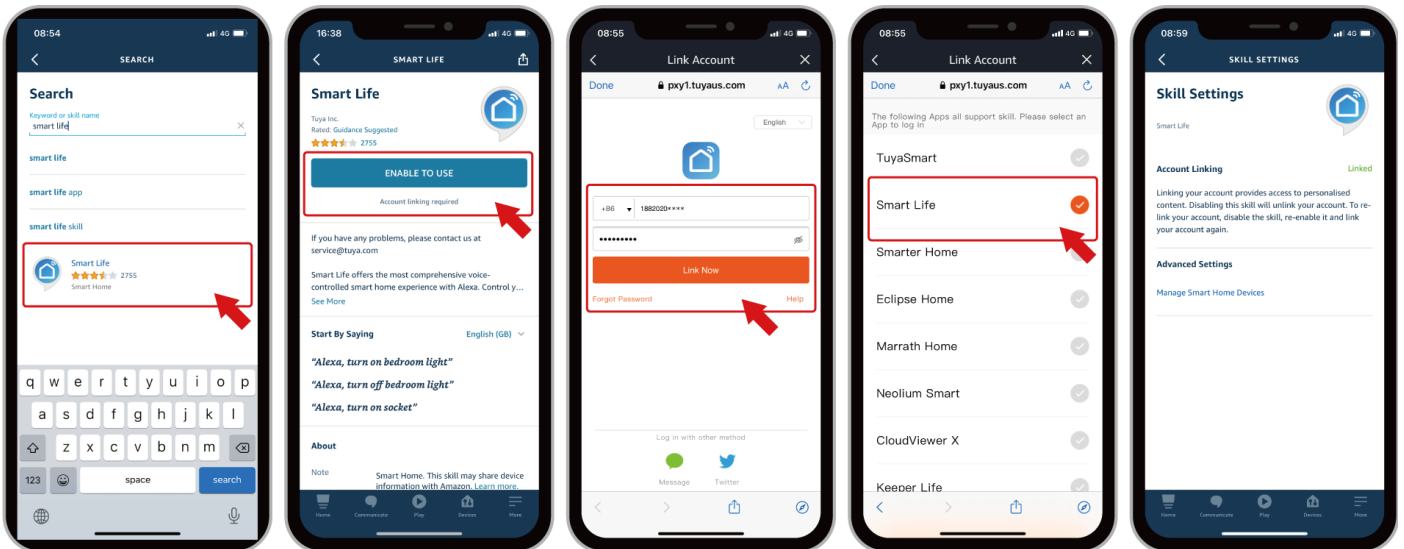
08:54 4G

SEARCH

Search

Keyword or skill name

smart life

smart life

smart life app

smart life skill

Smart Life

2755

Smart Home

q w e r t y u i o p

a s d f g h j k l

z x c v b n m

123

space

search

16:38 4G

SMART LIFE

Smart Life

Tuya Inc.

Rated: Guidance Suggested

2755

ENABLE TO USE

Account linking required

If you have any problems, please contact us at service@tuya.com

Smart Life offers the most comprehensive voice-controlled smart home experience with Alexa. Control y...

See More

Start By Saying

English (GB)

"Alexa, turn on bedroom light"

"Alexa, turn off bedroom light"

"Alexa, turn on socket"

About

Note

Smart Home. This skill may share device information with Amazon. Learn more.

Home Communicate Play Devices More

08:55 4G

Link Account

Done

pxy1.tuyaus.com

AA

English

+86

1882020****

•••••••••

Link Now

Forgot Password

Help

Log in with other method

Message

Twitter

08:55 4G

Link Account

Done

pxy1.tuyaus.com

AA

The following Apps all support skill. Please select an App to log in

TuyaSmart

Smart Life

Smarter Home

Eclipse Home

Marrath Home

Neolium Smart

CloudViewer X

Keeper Life

08:59 4G

SKILL SETTINGS

Skill Settings

Smart Life

Account Linking

Linked

Linking your account provides access to personalised content. Disabling this skill will unlink your account. To re-link your account, disable the skill, re-enable it and link your account again.

Advanced Settings

Manage Smart Home Devices

Home Communicate Play Devices More